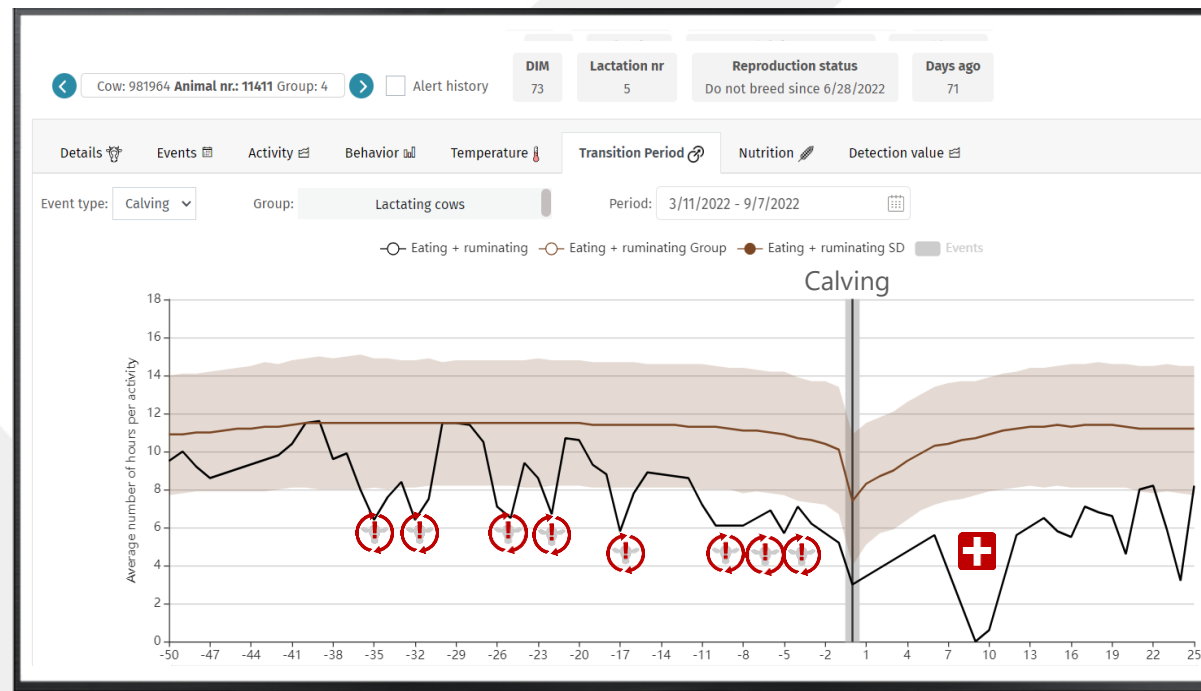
Cow: 981964 **Animal nr.: 11411** Group: 4

Alert history

| DIM | Lactation nr | Reproduction status | Days ago |
|---|---|---|---|
| 73 | 5 | Do not breed since 6/28/2022 | 71 |

Details | Events | Activity | Behavior | Temperature | Transition Period | Nutrition | Detection value

Event type: Calving

Group: Lactating cows

Period: 3/11/2022 - 9/7/2022

Eating + ruminating   Eating + ruminating Group   Eating + ruminating SD   Events

Calving

Average number of hours per activity

18
16
14
12
10
8
6
4
2
0

-50 -47 -44 -41 -38 -35 -32 -29 -26 -23 -20 -17 -14 -11 -8 -5 -2 1 4 7 10 13 16 19 22 25